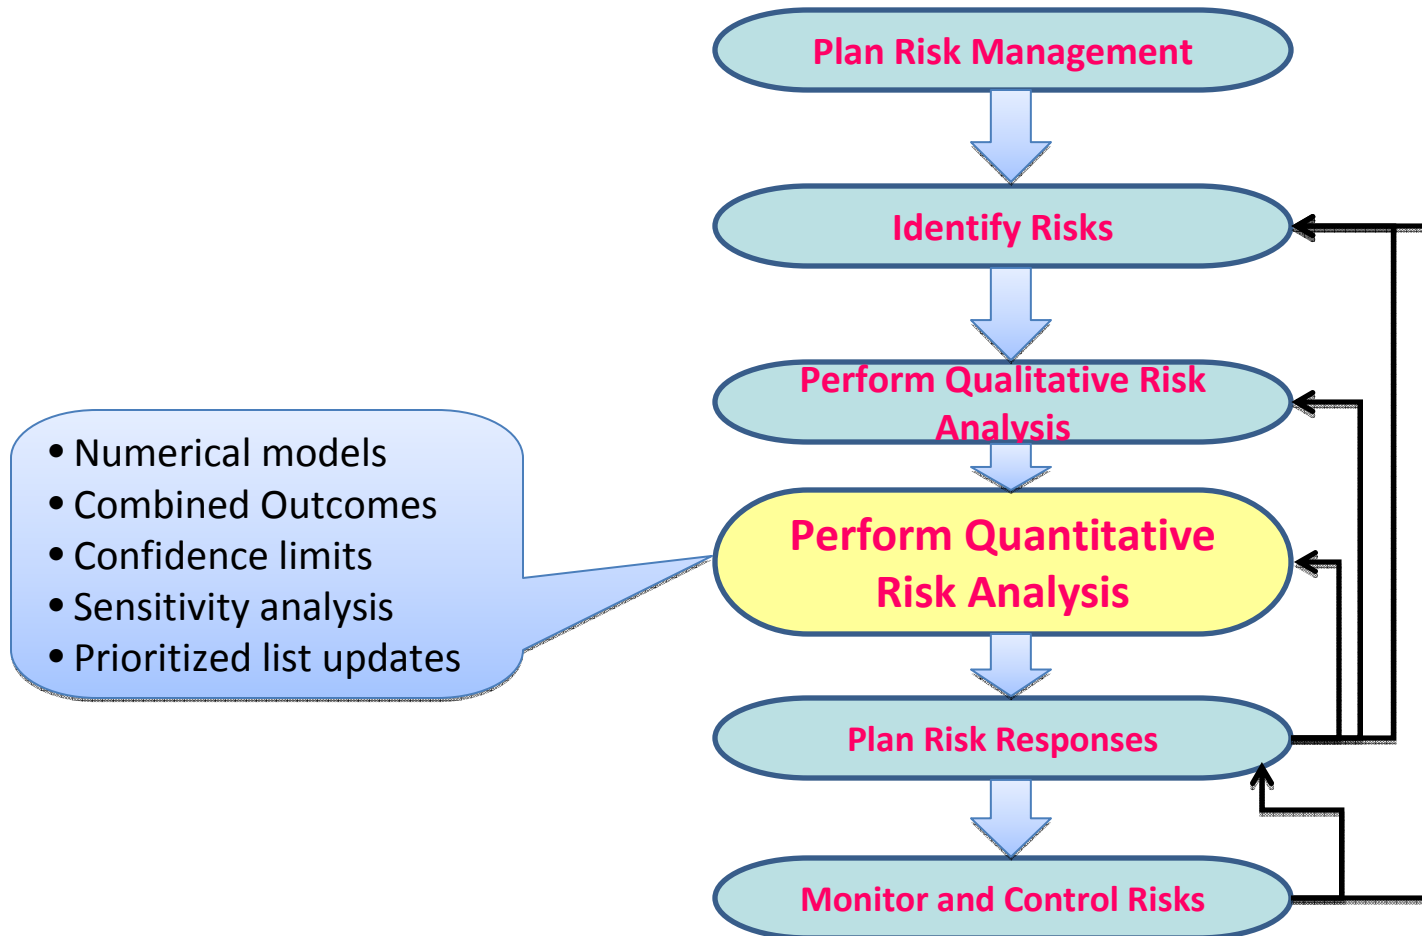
Plan Risk Management

Identify Risks

Perform Qualitative Risk Analysis

Perform Quantitative Risk Analysis

Plan Risk Responses

Monitor and Control Risks

• Numerical models
• Combined Outcomes
• Confidence limits
• Sensitivity analysis
• Prioritized list updates